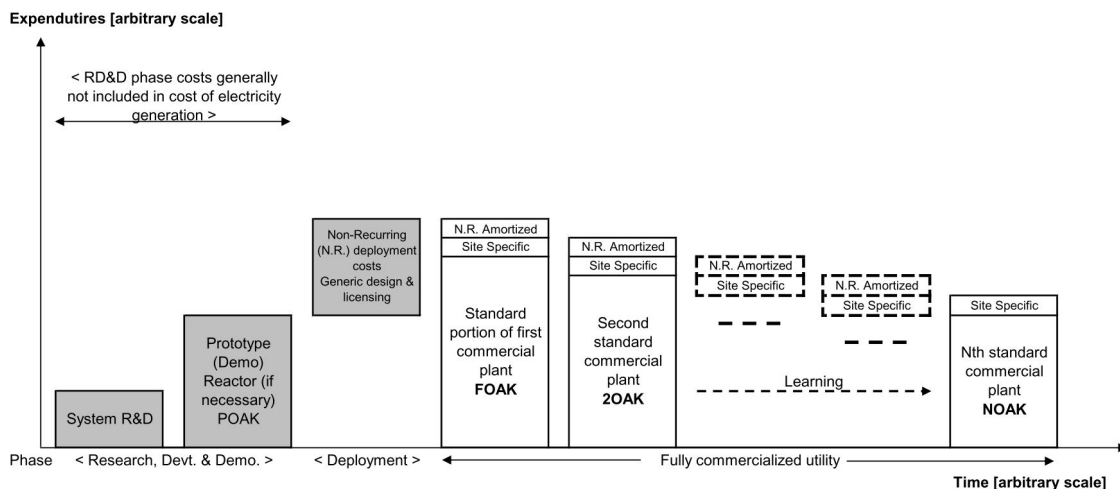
Expendutires [arbitrary scale]

< RD&D phase costs generally not included in cost of electricity generation >

System R&D

Prototype (Demo) Reactor (if necessary) POAK

Non-Recurring (N.R.) deployment costs Generic design & licensing

N.R. Amortized
Site Specific
Standard portion of first commercial plant
FOAK

N.R. Amortized
Site Specific
Second standard commercial plant
2OAK

N.R. Amortized
Site Specific

N.R. Amortized
Site Specific

Learning

Site Specific
Nth standard commercial plant
NOAK

Phase < Research, Devt. & Demo. > < Deployment > Fully commercialized utility

Time [arbitrary scale]